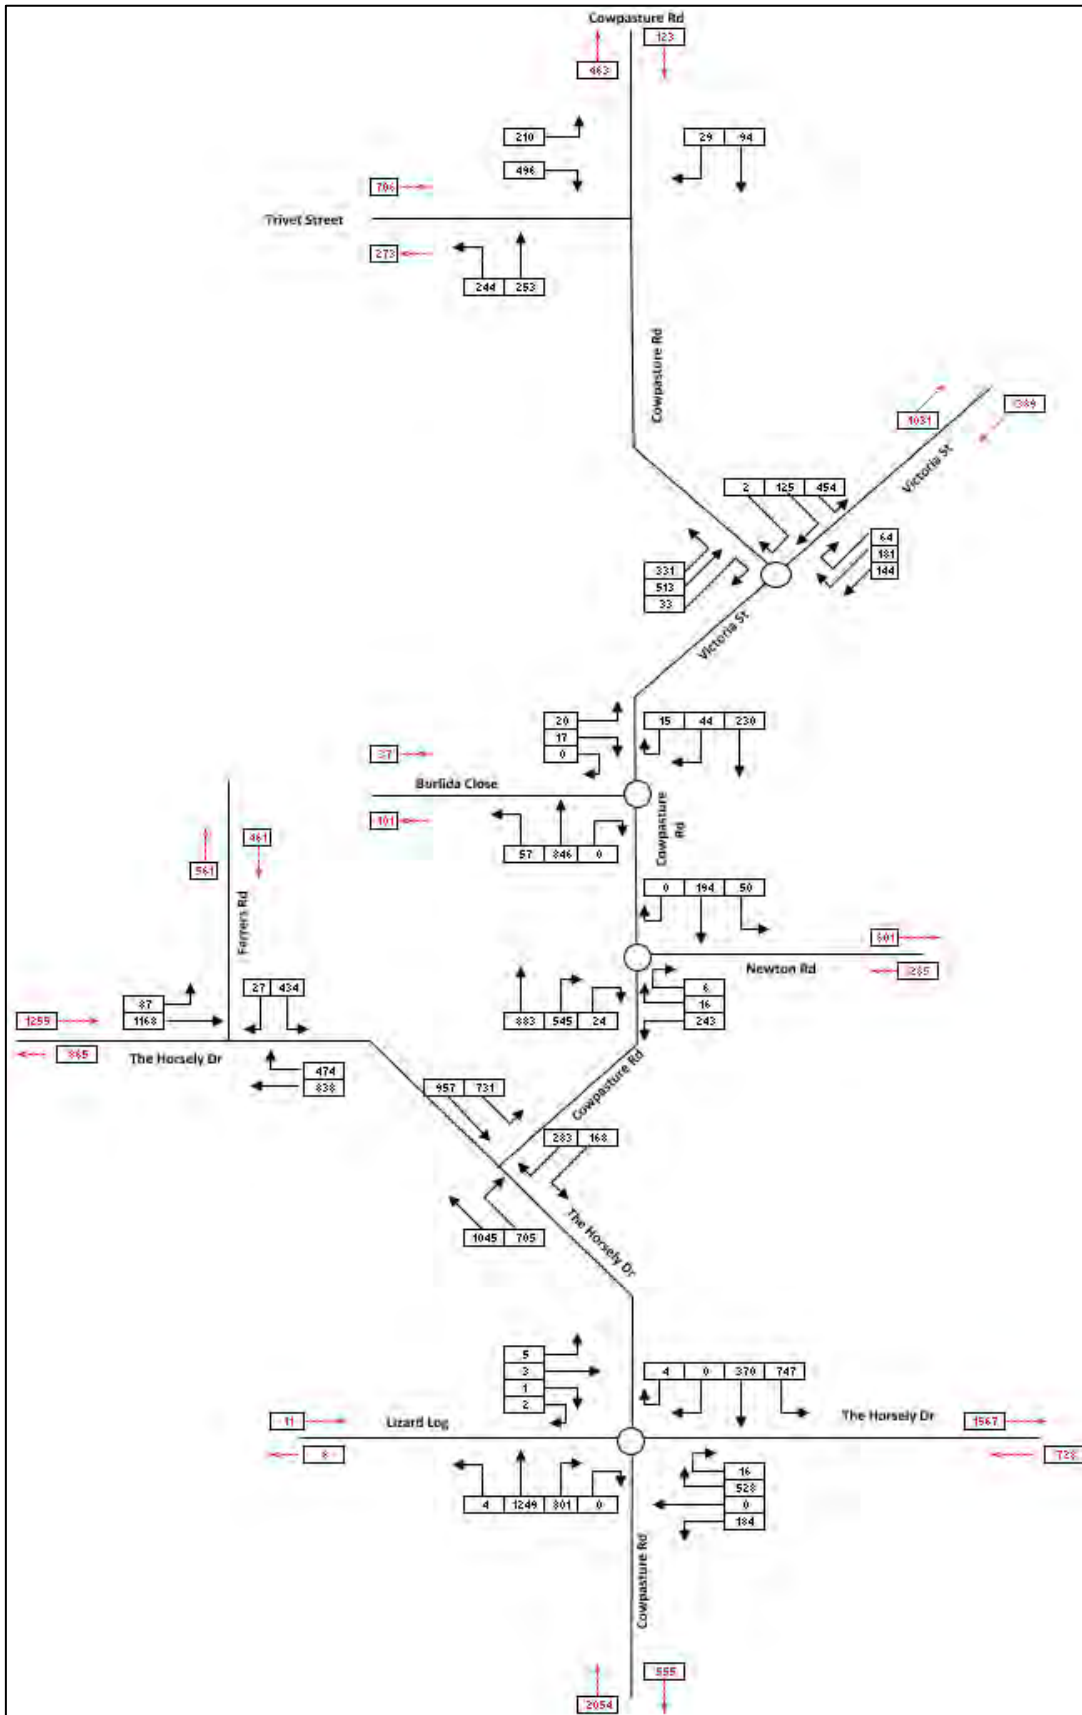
Cowpasture Rd
123
463
210
496
29 94
706
Trivet Street
273
244 253
Cowpasture Rd
1031
1349
Victoria St
2 125 454
331
513
33
64
181
144
Victoria St
20
17
0
15 44 230
37
Burlida Close
101
57 846 0
Cowpasture Rd
461
561
Ferrers Rd
0 194 50
501
Newton Rd
285
883 545 24
6
16
243
87
1168
27 434
1259
865
The Horsely Dr
474
838
957 731
Cowpasture Rd
283 168
1045 705
The Horsely Dr
5
3
1
2
4 0 370 747
The Horsely Dr
11
Lizard Log
1567
8
728
4 1249 801 0
16
528
0
184
Cowpasture Rd
555
2054